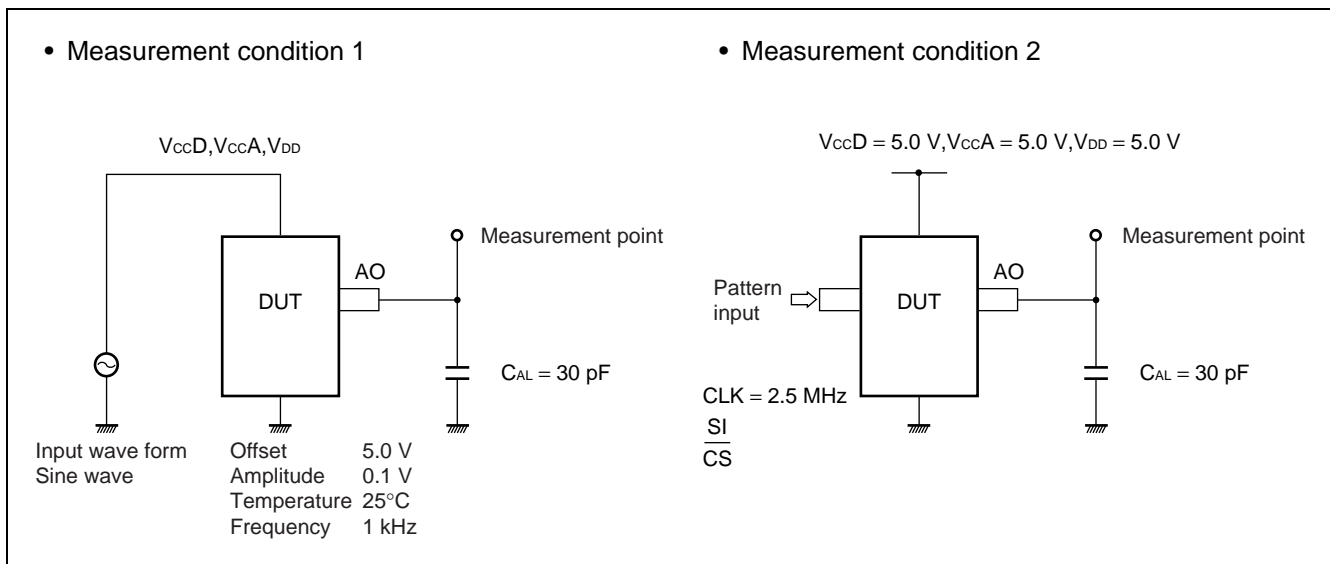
• Measurement condition 1

$V_{CC}D, V_{CC}A, V_{DD}$

DUT

AO

Measurement point

$C_{AL} = 30$ pF

Input wave form
Sine wave

| | |
|---|---|
| Offset | 5.0 V |
| Amplitude | 0.1 V |
| Temperature | 25°C |
| Frequency | 1 kHz |

• Measurement condition 2

$V_{CC}D = 5.0$ V, $V_{CC}A = 5.0$ V, $V_{DD} = 5.0$ V

Pattern input

DUT

AO

Measurement point

$C_{AL} = 30$ pF

CLK = 2.5 MHz
SI
$\overline{CS}$